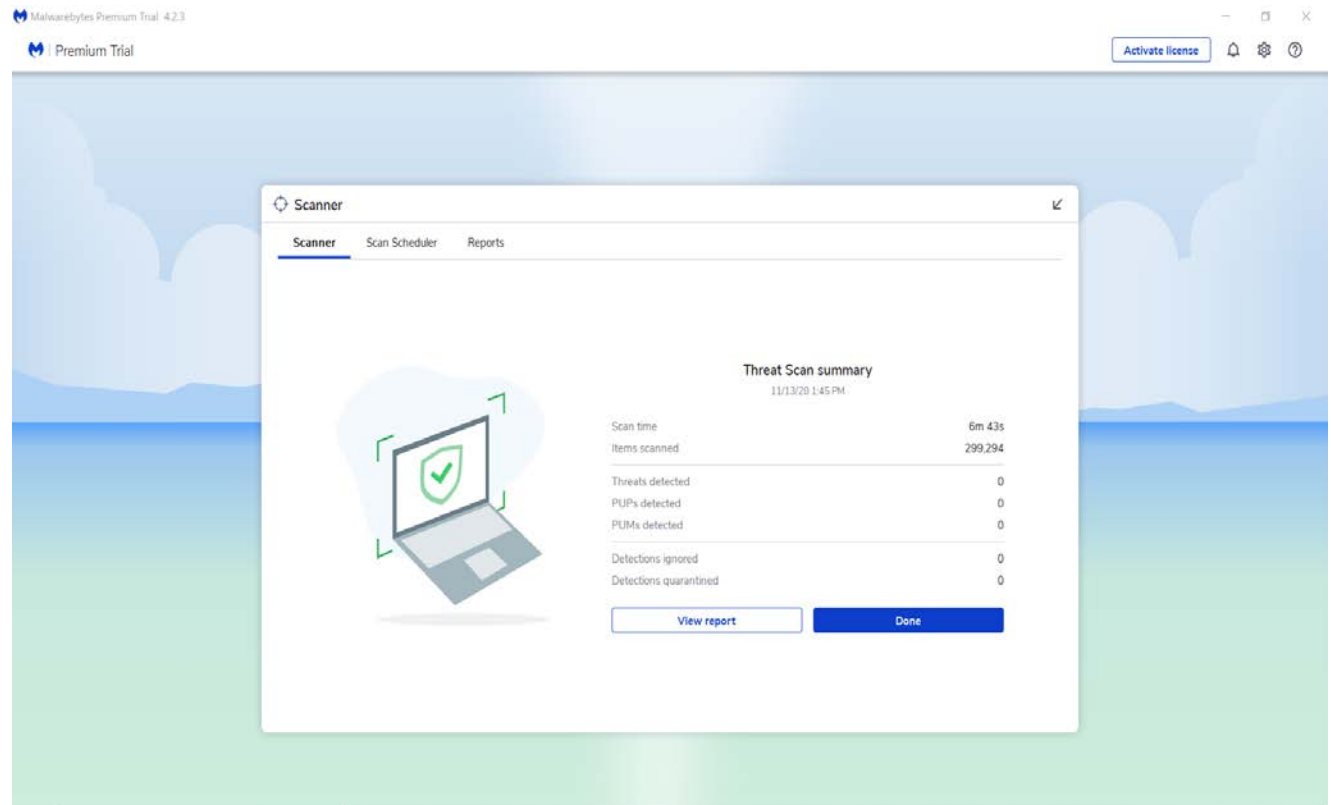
Malwarebytes Premium Trial 4.2.3

Premium Trial

Activate license

Scanner

Scanner Scan Scheduler Reports

Threat Scan summary
11/13/20 1:45 PM

| | |
|---|---|
| Scan time | 6m 43s |
| Items scanned | 299,294 |
| Threats detected | 0 |
| PUPs detected | 0 |
| PUMs detected | 0 |
| Detections ignored | 0 |
| Detections quarantined | 0 |

View report

Done